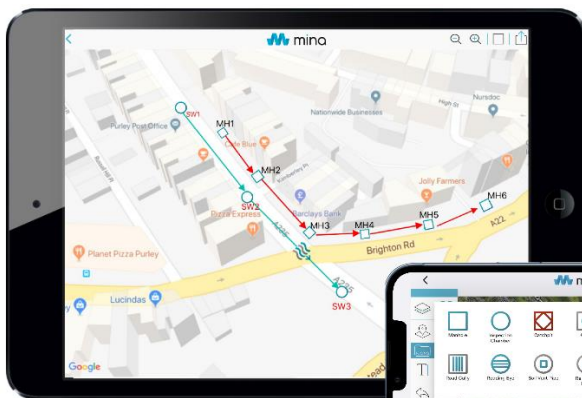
mina

SW1
MH1
Purley Post Office
Nationwide Business
Nursdoc
MH2
Bella Blue
Jolly Farmers
SW2
Pizza Express
Barclays Bank
MH6
MH5
MH4
MH3
Brighton Rd
A22
Planet Pizza Purley
A23
Lucindas
SW3
Google

mina
Manhole
Inspection Chamber
Gully
Road Gully
Rodding Eye
Soakaway